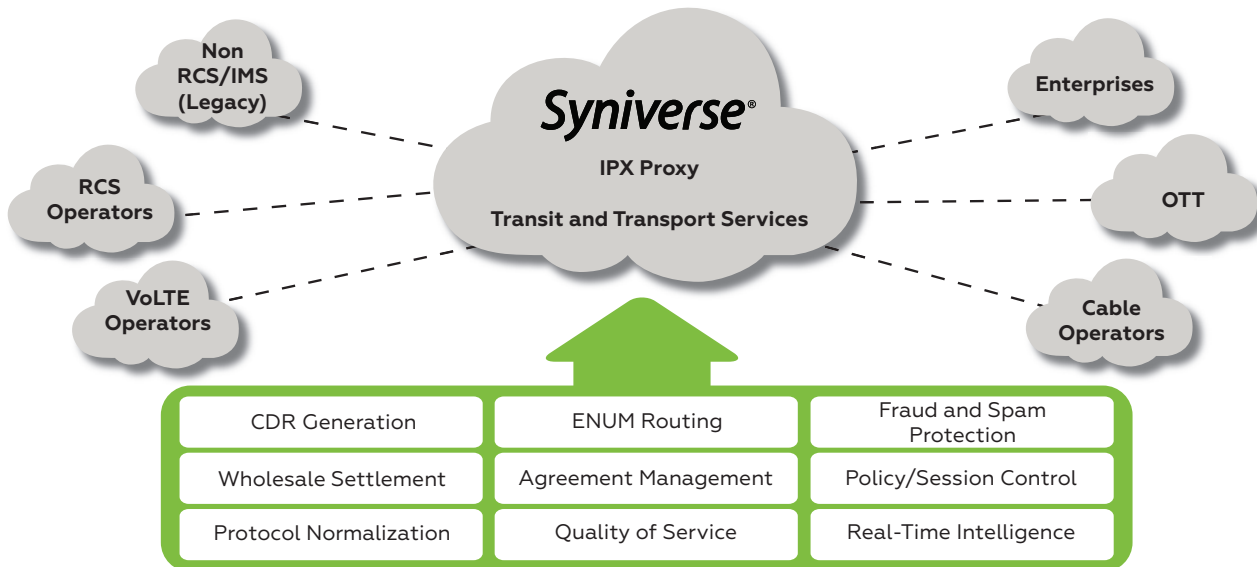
Non RCS/IMS (Legacy)

RCS Operators

VoLTE Operators

Syniverse®

IPX Proxy

Transit and Transport Services

Enterprises

OTT

Cable Operators

| CDR Generation | ENUM Routing | Fraud and Spam Protection |
|---|---|---|
| Wholesale Settlement | Agreement Management | Policy/Session Control |
| Protocol Normalization | Quality of Service | Real-Time Intelligence |